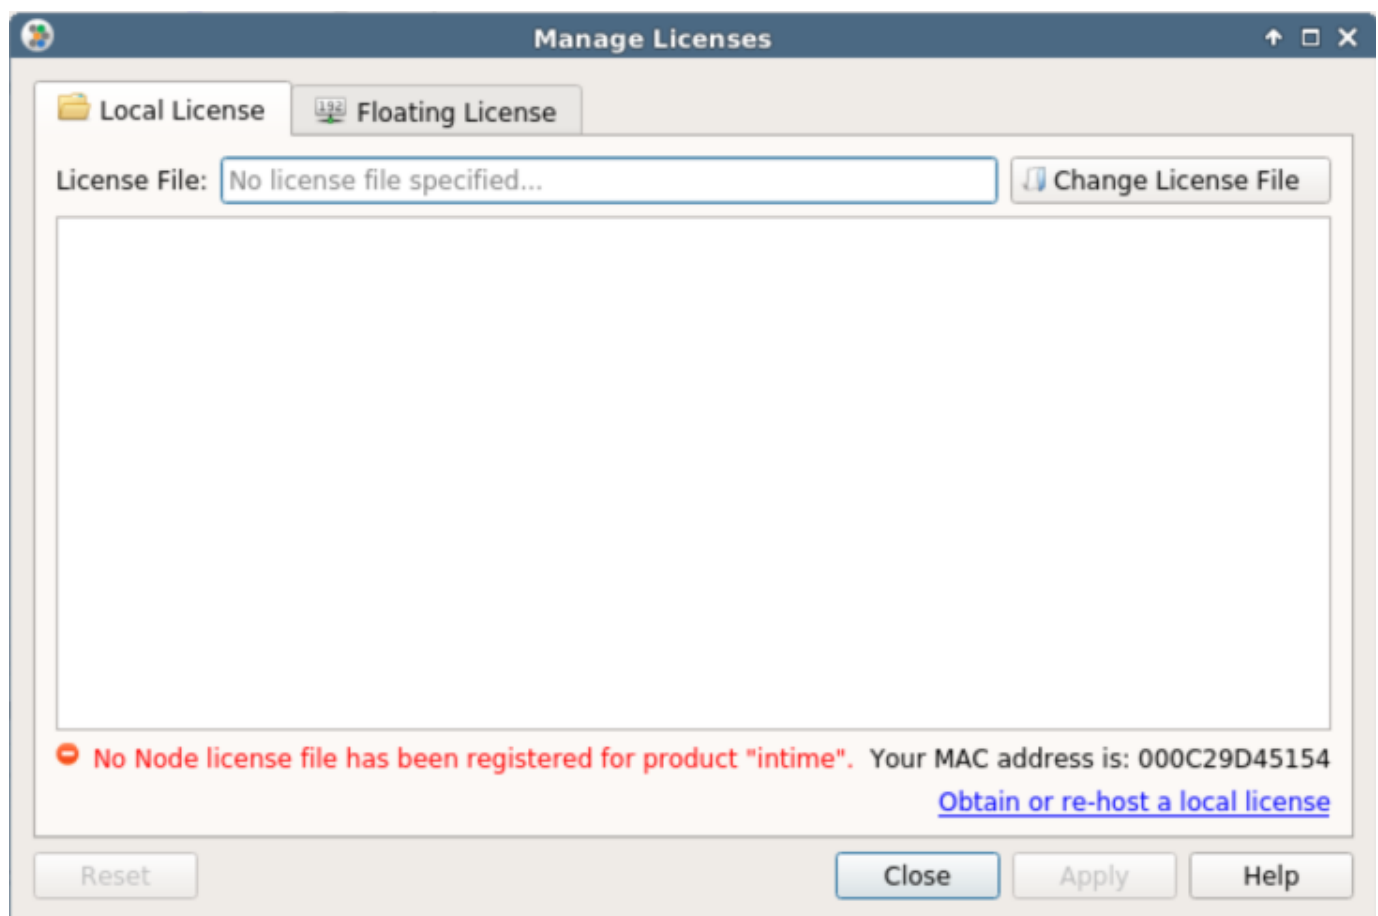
Manage Licenses

Local License
Floating License

License File: No license file specified...
Change License File

No Node license file has been registered for product "intime". Your MAC address is: 000C29D45154
Obtain or re-host a local license

Reset
Close
Apply
Help